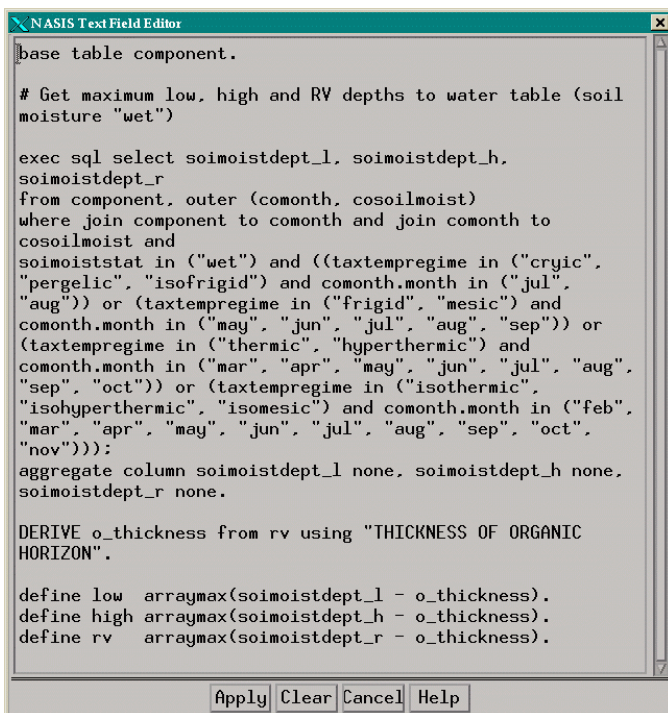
NASIS Text Field Editor

base table component.

# Get maximum low, high and RV depths to water table (soil moisture "wet")

exec sql select soimoistdept_l, soimoistdept_h, soimoistdept_r
from component, outer (comonth, cosoilmoist)
where join component to comonth and join comonth to cosoilmoist and
soimoiststat in ("wet") and ((taxtempregime in ("cryic", "pergelic", "isofrigid") and comonth.month in ("jul", "aug")) or (taxtempregime in ("frigid", "mesic") and comonth.month in ("may", "jun", "jul", "aug", "sep")) or (taxtempregime in ("thermic", "hyperthermic") and comonth.month in ("mar", "apr", "may", "jun", "jul", "aug", "sep", "oct")) or (taxtempregime in ("isothermic", "isohyperthermic", "isomesic") and comonth.month in ("feb", "mar", "apr", "may", "jun", "jul", "aug", "sep", "oct", "nov")));
aggregate column soimoistdept_l none, soimoistdept_h none, soimoistdept_r none.

DERIVE o_thickness from rv using "THICKNESS OF ORGANIC HORIZON".

define low  arraymax(soimoistdept_l - o_thickness).
define high arraymax(soimoistdept_h - o_thickness).
define rv   arraymax(soimoistdept_r - o_thickness).

Apply Clear Cancel Help